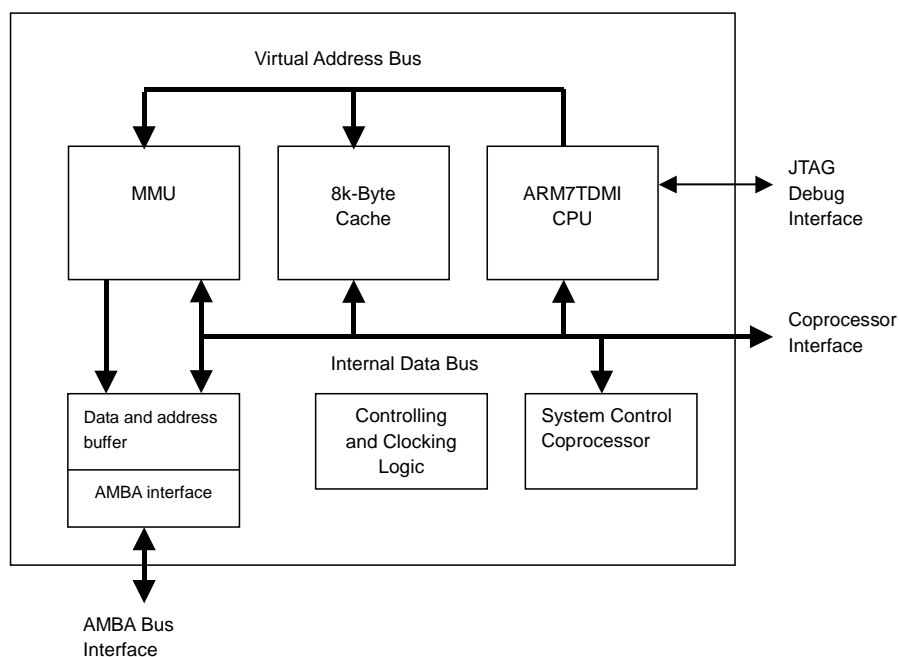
Virtual Address Bus

MMU

8k-Byte Cache

ARM7TDMI CPU

JTAG Debug Interface

Coprocessor Interface

Internal Data Bus

Data and address buffer

AMBA interface

Controlling and Clocking Logic

System Control Coprocessor

AMBA Bus Interface